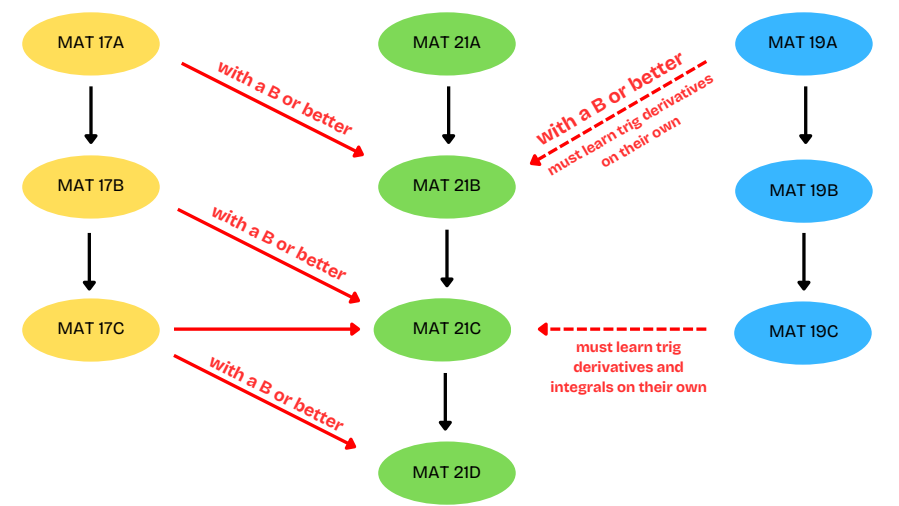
MAT 17A

MAT 21A

MAT 19A

with a B or better

with a B or better

must learn trig derivatives on their own

MAT 17B

MAT 21B

MAT 19B

with a B or better

MAT 17C

MAT 21C

MAT 19C

must learn trig derivatives and integrals on their own

with a B or better

MAT 21D